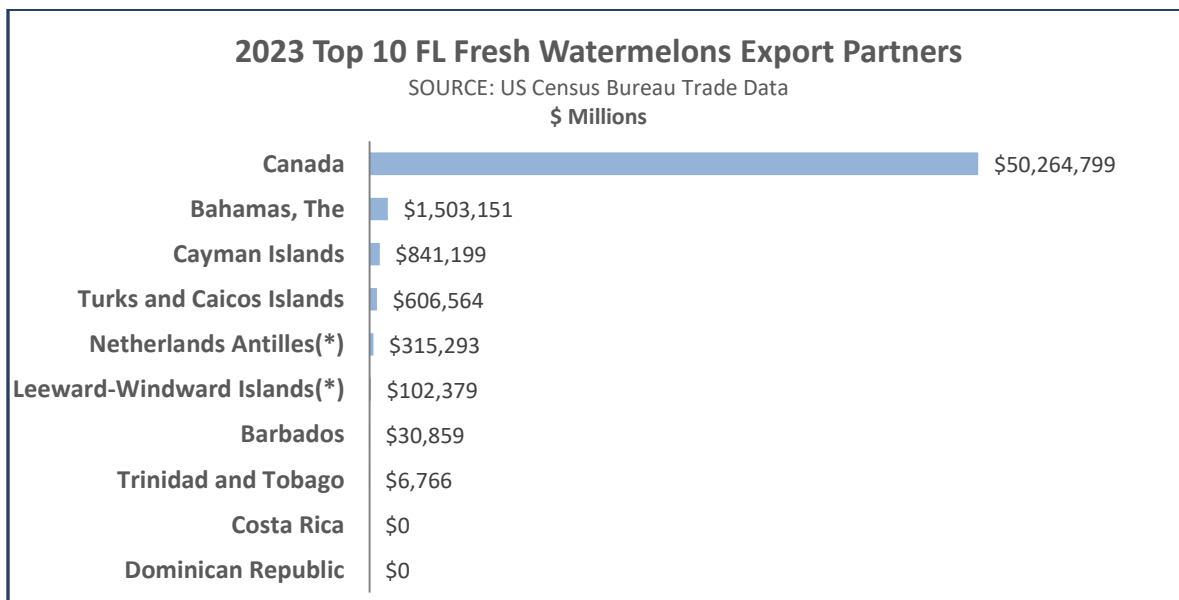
2023 Top 10 FL Fresh Watermelons Export Partners
SOURCE: US Census Bureau Trade Data
$ Millions

Canada $50,264,799
Bahamas, The $1,503,151
Cayman Islands $841,199
Turks and Caicos Islands $606,564
Netherlands Antilles(*) $315,293
Leeward-Windward Islands(*) $102,379
Barbados $30,859
Trinidad and Tobago $6,766
Costa Rica $0
Dominican Republic $0